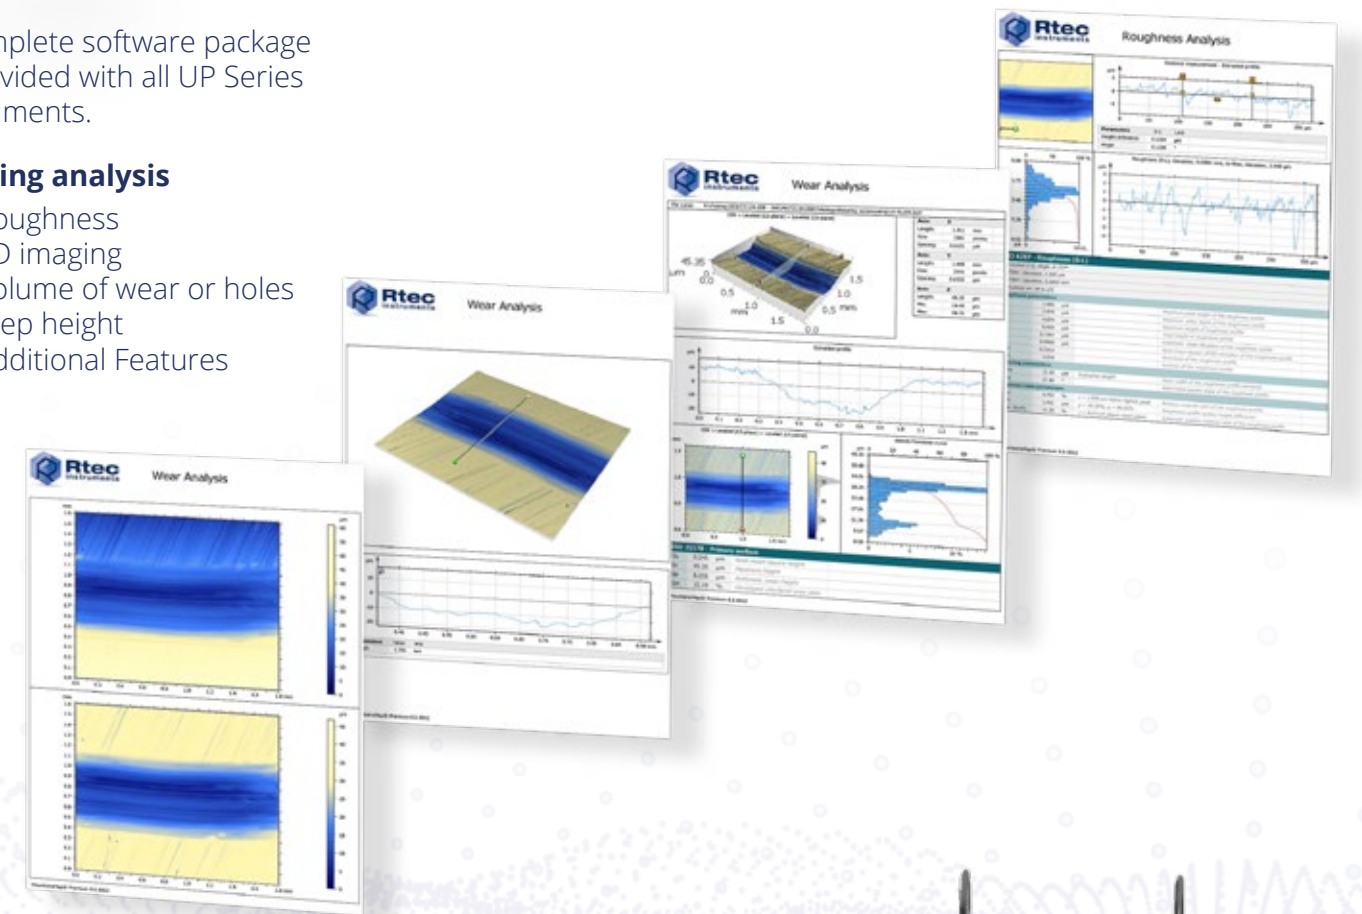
nplete software package
vided with all UP Series
ments.

ing analysis
oughness
D imaging
olume of wear or holes
ep height
dditional Features

Rtec instruments
Wear Analysis

Rtec instruments
Wear Analysis

Rtec instruments
Wear Analysis

45.35
µm
0.0
0.5
1.0
1.5
mm
1.5
1.0
0.5
mm
0.0

Rtec instruments
Roughness Analysis